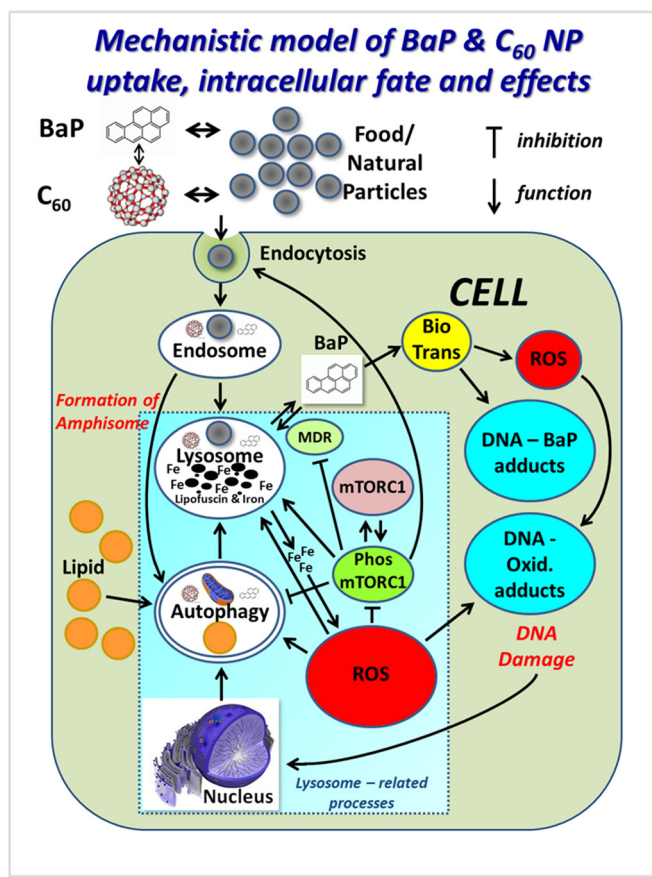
Mechanistic model of BaP & $C_{60}$ NP uptake, intracellular fate and effects

BaP

$C_{60}$

Food/ Natural Particles

inhibition

function

Endocytosis

CELL

Endosome

BaP

Bio Trans

ROS

Formation of Amphisome

Lysosome

Fe Fe Fe Fe Fe Fe

Lipofuscin & Iron

MDR

mTORC1

DNA – BaP adducts

Lipid

Fe Fe Fe

Phos mTORC1

DNA - Oxid. adducts

Autophagy

ROS

DNA Damage

Nucleus

Lysosome – related processes